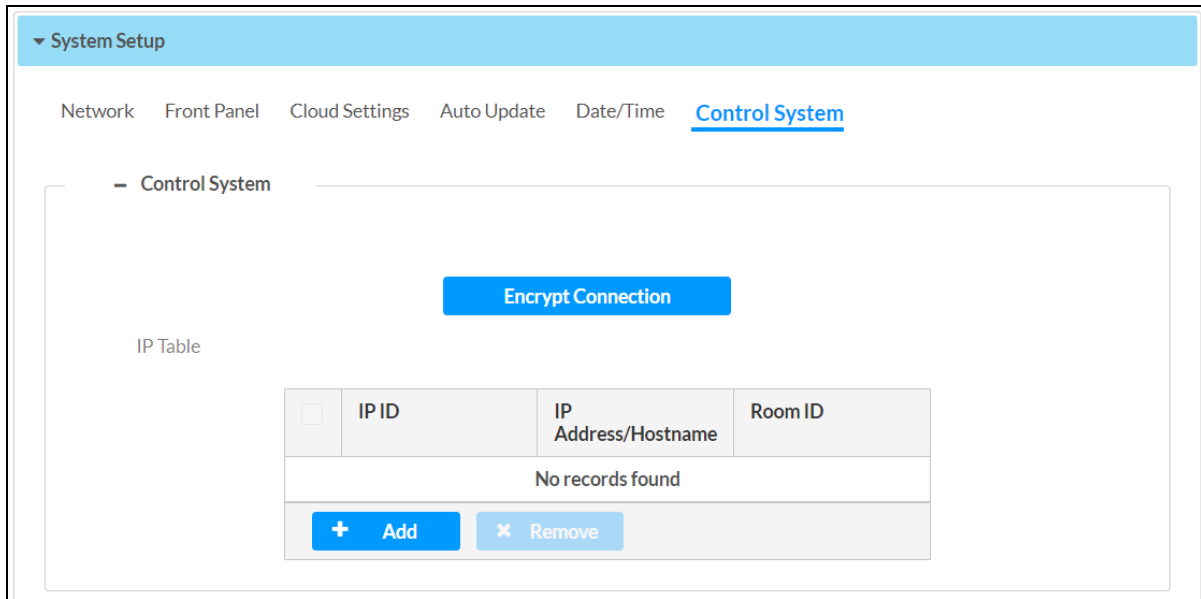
▾ System Setup

Network Front Panel Cloud Settings Auto Update Date/Time Control System

– Control System

Encrypt Connection

IP Table

| | IP ID | IP Address/Hostname | Room ID |
|---|---|---|---|
| No records found | | | |

+ Add ✖ Remove